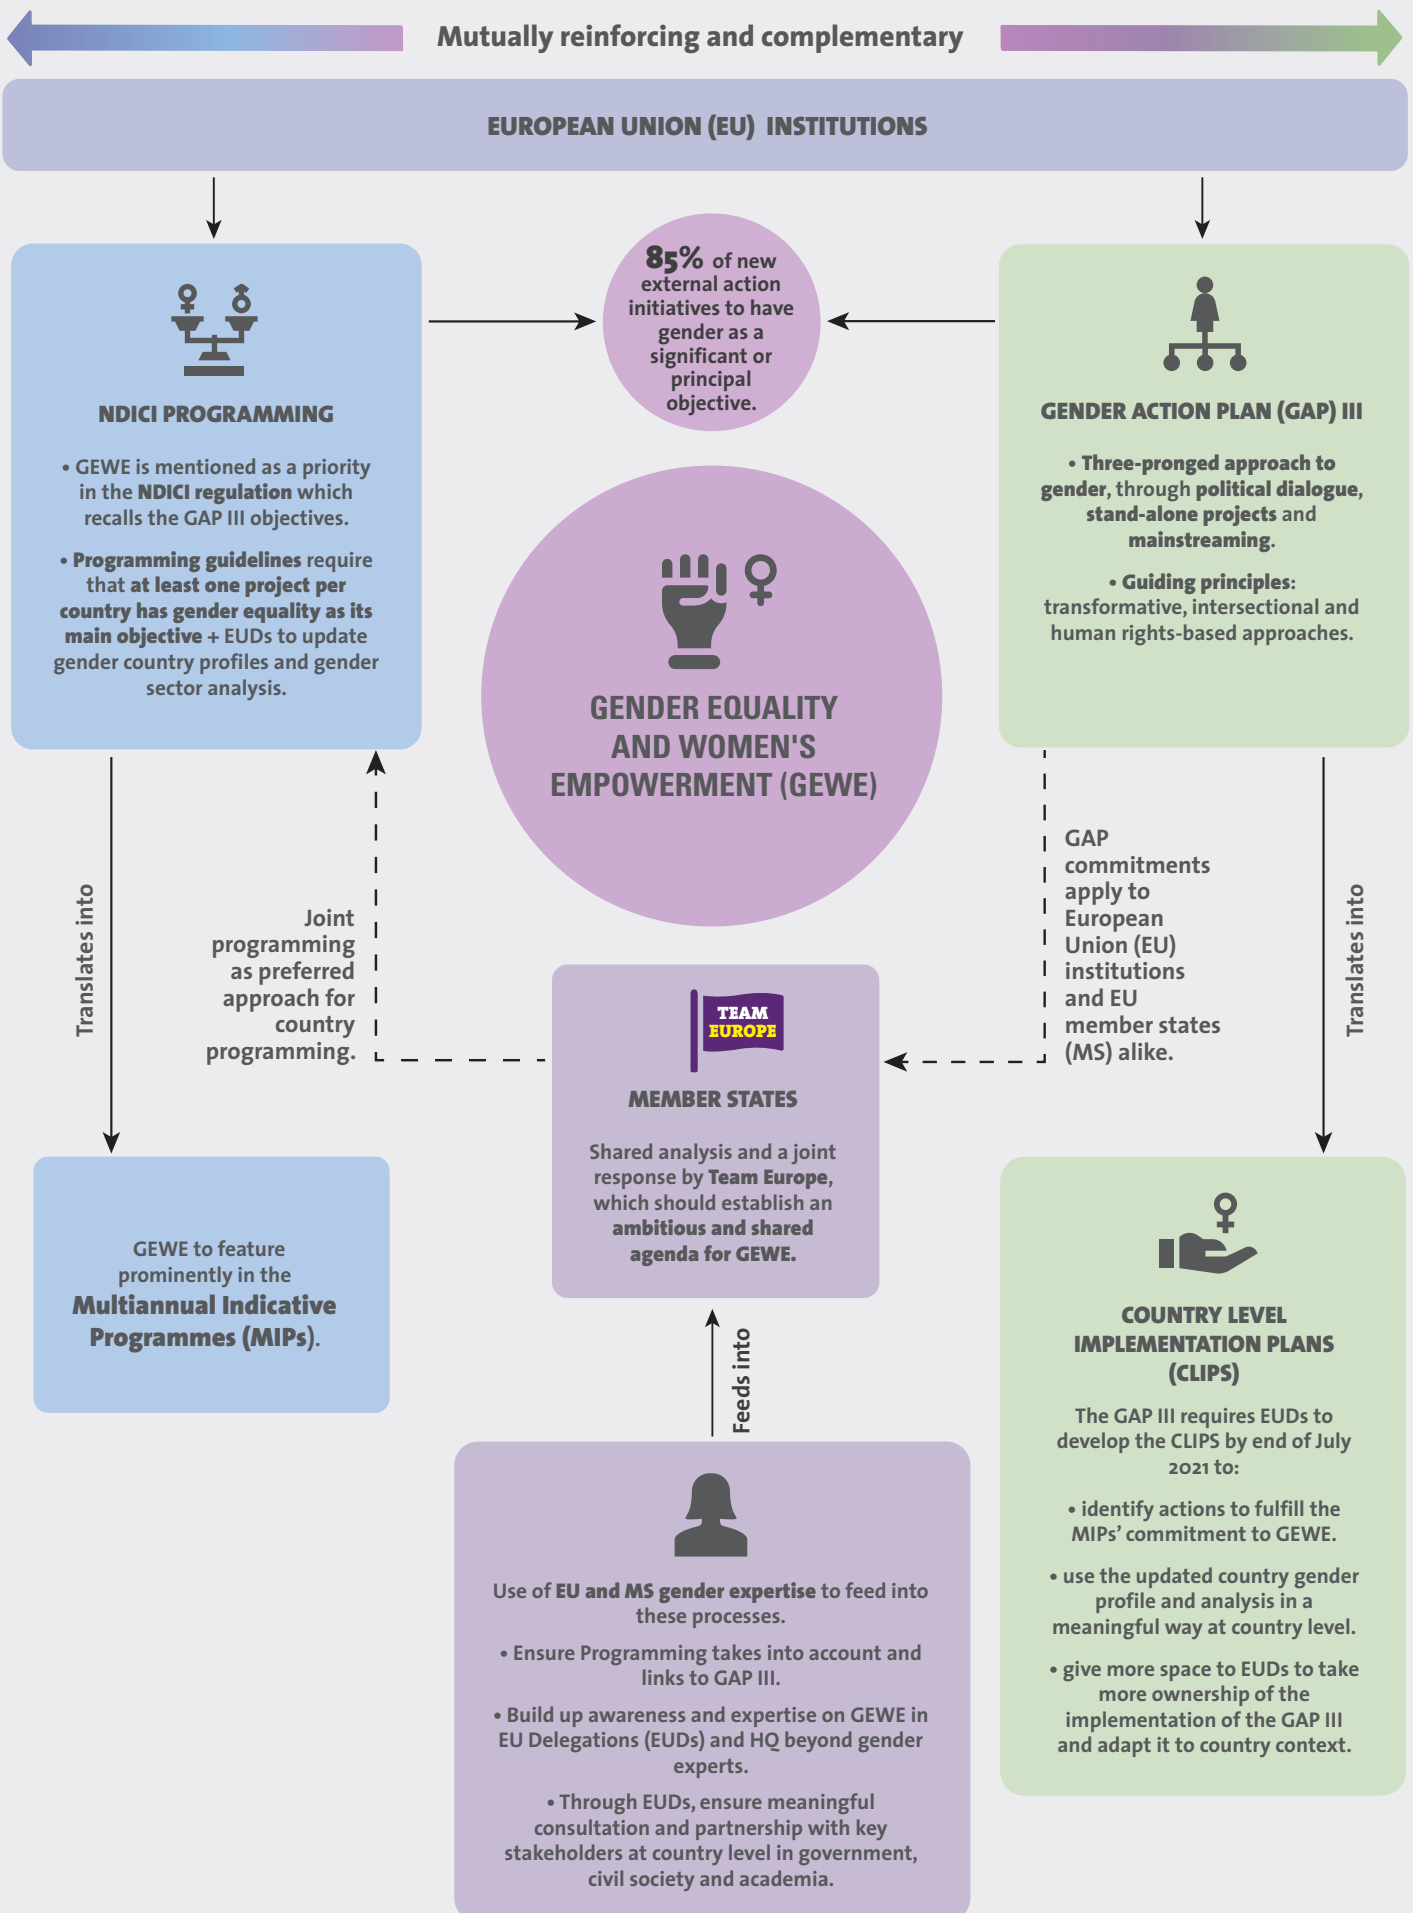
Mutually reinforcing and complementary

EUROPEAN UNION (EU) INSTITUTIONS

NDICI PROGRAMMING

• GEWE is mentioned as a priority in the NDICI regulation which recalls the GAP III objectives.

• Programming guidelines require that at least one project per country has gender equality as its main objective + EUDs to update gender country profiles and gender sector analysis.

85% of new external action initiatives to have gender as a significant or principal objective.

GENDER ACTION PLAN (GAP) III

• Three-pronged approach to gender, through political dialogue, stand-alone projects and mainstreaming.

• Guiding principles: transformative, intersectional and human rights-based approaches.

GENDER EQUALITY AND WOMEN'S EMPOWERMENT (GEWE)

Translates into

Joint programming as preferred approach for country programming.

GAP commitments apply to European Union (EU) institutions and EU member states (MS) alike.

Translates into

TEAM EUROPE

MEMBER STATES

Shared analysis and a joint response by Team Europe, which should establish an ambitious and shared agenda for GEWE.

GEWE to feature prominently in the Multiannual Indicative Programmes (MIPs).

Feeds into

COUNTRY LEVEL IMPLEMENTATION PLANS (CLIPS)

The GAP III requires EUDs to develop the CLIPS by end of July 2021 to:

• identify actions to fulfill the MIPs' commitment to GEWE.

• use the updated country gender profile and analysis in a meaningful way at country level.

• give more space to EUDs to take more ownership of the implementation of the GAP III and adapt it to country context.

Use of EU and MS gender expertise to feed into these processes.

• Ensure Programming takes into account and links to GAP III.

• Build up awareness and expertise on GEWE in EU Delegations (EUDs) and HQ beyond gender experts.

• Through EUDs, ensure meaningful consultation and partnership with key stakeholders at country level in government, civil society and academia.